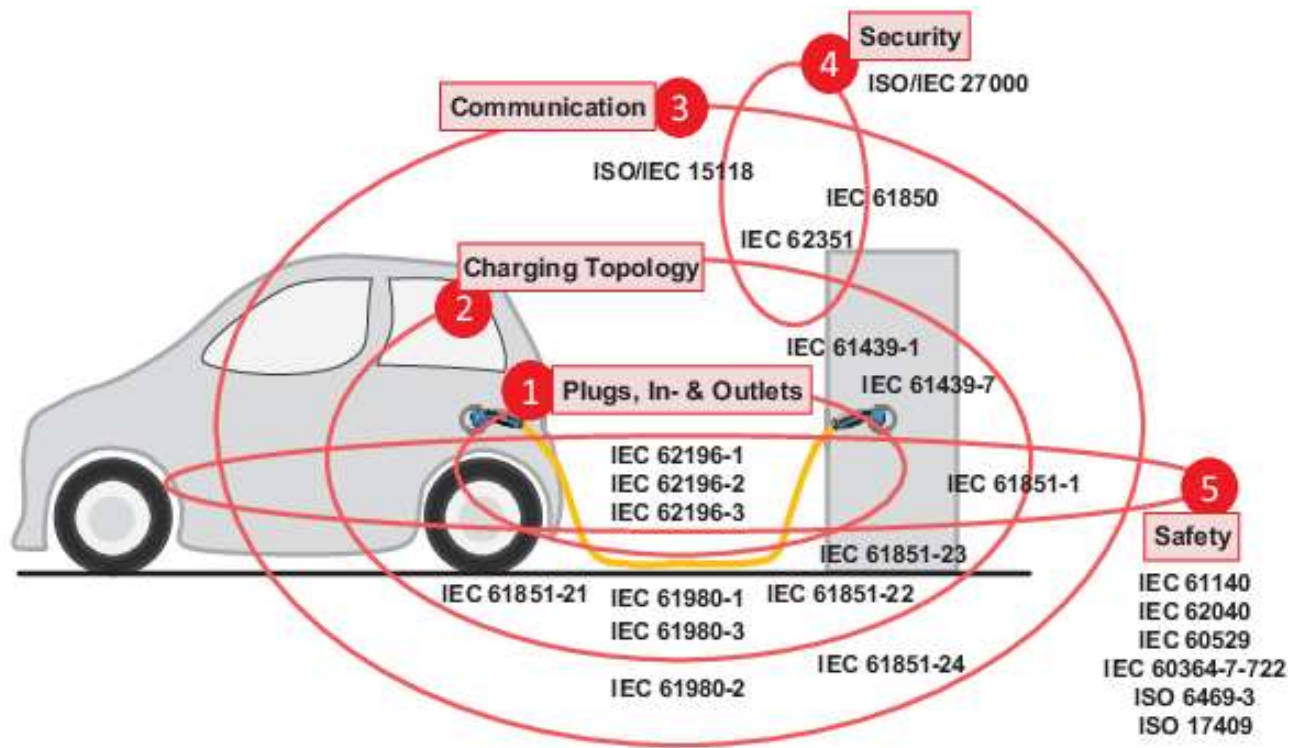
4 Security
ISO/IEC 27000

Communication 3

ISO/IEC 15118

IEC 61850

IEC 62351

Charging Topology
2

IEC 61439-1

1 Plugs, In- & Outlets

IEC 61439-7

IEC 62196-1
IEC 62196-2
IEC 62196-3

IEC 61851-1

5

Safety

IEC 61851-23

IEC 61851-21

IEC 61980-1

IEC 61851-22

IEC 61980-3

IEC 61851-24

IEC 61980-2

IEC 61140
IEC 62040
IEC 60529
IEC 60364-7-722
ISO 6469-3
ISO 17409